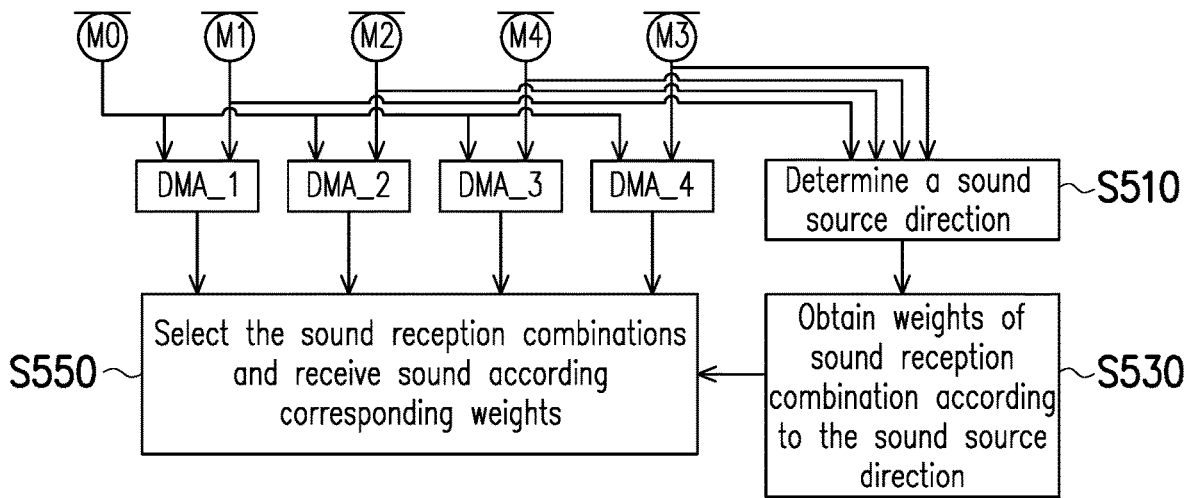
M0
M1
M2
M4
M3

DMA_1
DMA_2
DMA_3
DMA_4

Determine a sound source direction
S510

Obtain weights of sound reception combination according to the sound source direction
S530

Select the sound reception combinations and receive sound according corresponding weights
S550